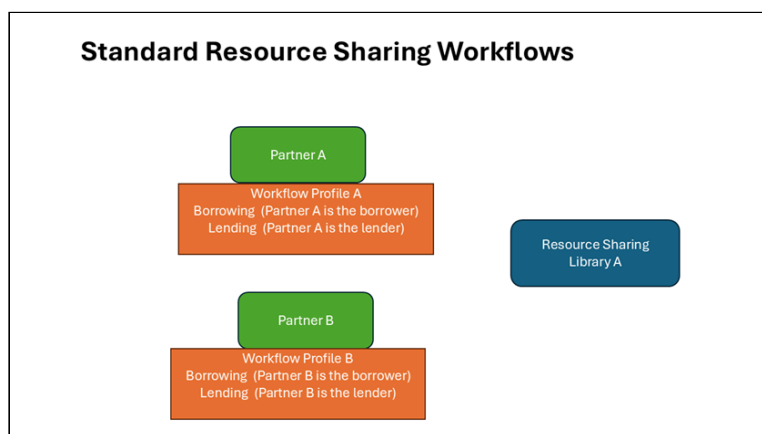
Standard Resource Sharing Workflows

Partner A

Workflow Profile A
Borrowing (Partner A is the borrower)
Lending (Partner A is the lender)

Resource Sharing Library A

Partner B

Workflow Profile B
Borrowing (Partner B is the borrower)
Lending (Partner B is the lender)